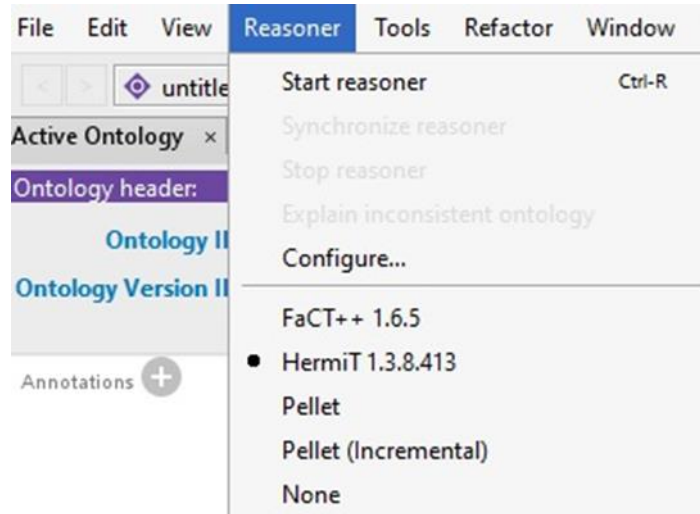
File Edit View Reasoner Tools Refactor Window

< > untitle

Active Ontology ×

Ontology header:

Ontology II

Ontology Version II

Annotations

Start reasoner Ctrl-R

Synchronize reasoner

Stop reasoner

Explain inconsistent ontology

Configure...

FaCT++ 1.6.5

• HermiT 1.3.8.413

Pellet

Pellet (Incremental)

None